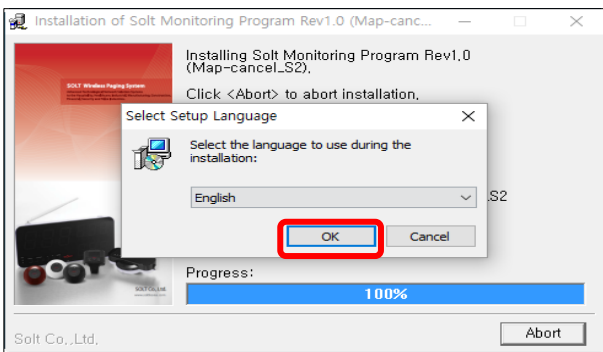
Installation of Solt Monitoring Program Rev1.0 (Map-cancel...

Installing Solt Monitoring Program Rev1.0 (Map-cancel_S2).

Click <Abort> to abort installation.

SOLT Wireless Paging System

SOLT CO.,Ltd.

Select Setup Language

Select the language to use during the installation:

English

.S2

OK

Cancel

Progress:

100%

Solt Co.,Ltd.

Abort